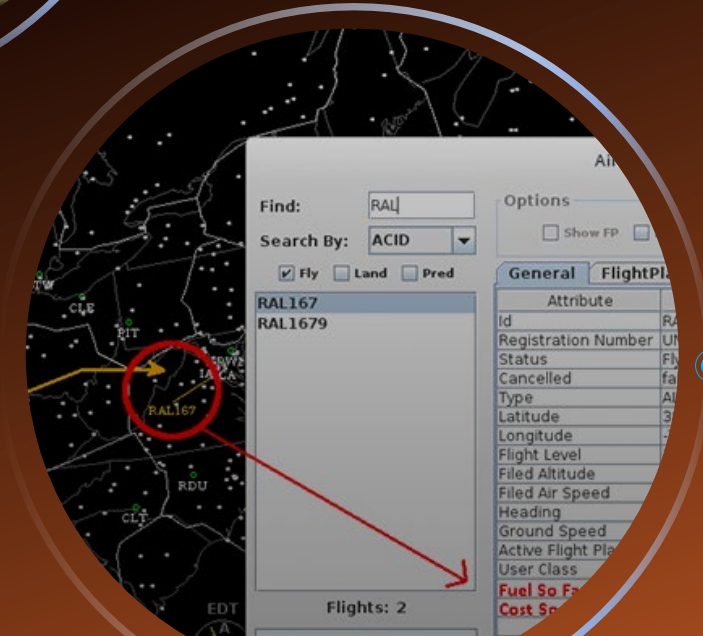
Ai

Find: RAL

Search By: ACID

Fly Land Pred

RAL167
RAL1679

Flights: 2

Options

Show FP

General FlightPl

| Attribute | |
|---|---|
| Id | RA |
| Registration Number | UN |
| Status | Fl |
| Cancelled | fa |
| Type | Al |
| Latitude | 3 |
| Longitude | - |
| Flight Level | |
| Filed Altitude | |
| Filed Air Speed | |
| Heading | |
| Ground Speed | |
| Active Flight Pla | |
| User Class | |
| Fuel So Fa | |
| Cost So | |

TW
CLE
PIT
IA
A
RAL167
RDU
CLT
EDT